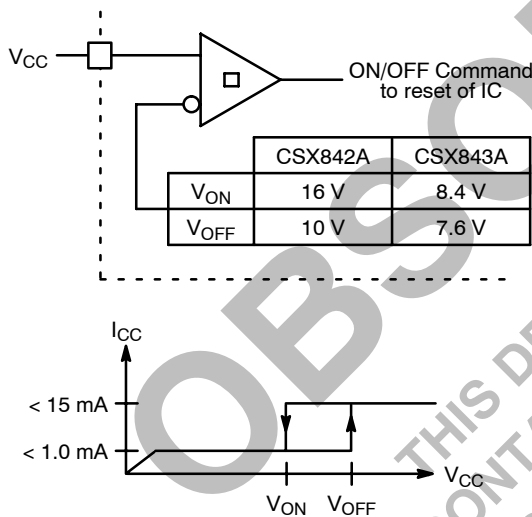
$V_{CC}$

ON/OFF Command to reset of IC

|  | CSX842A | CSX843A |
|---|---|---|
| $V_{ON}$ | 16 V | 8.4 V |
| $V_{OFF}$ | 10 V | 7.6 V |

$I_{CC}$

< 15 mA

< 1.0 mA

$V_{CC}$

$V_{ON}$ $V_{OFF}$

OBSO

THIS D

CONT